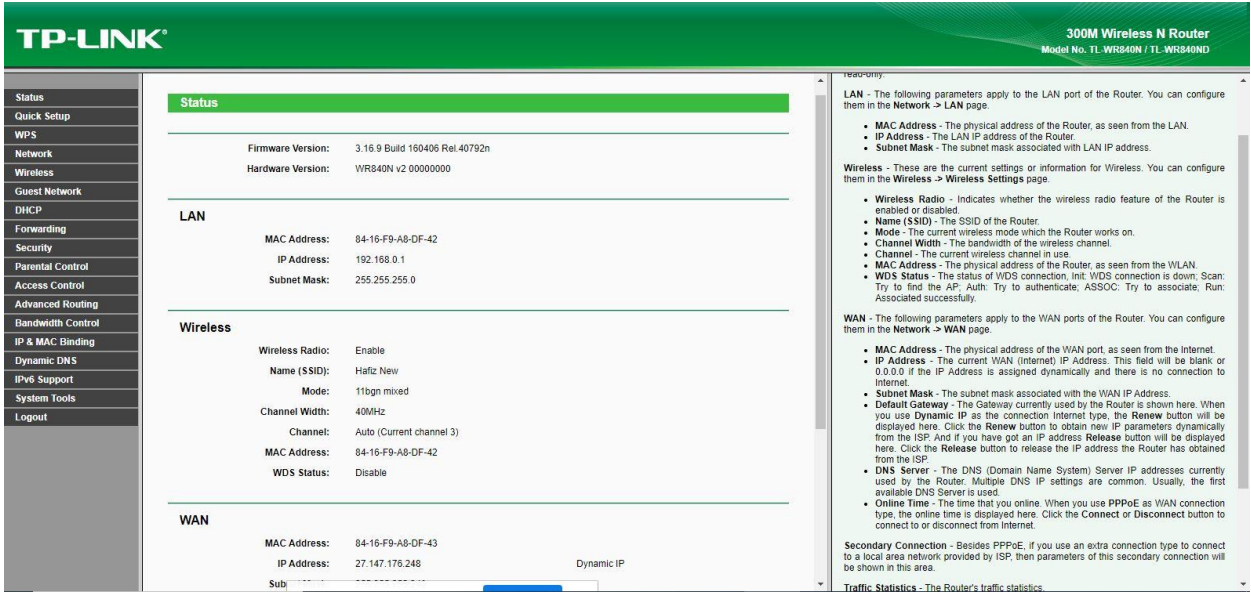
TP-LINK®

300M Wireless N Router
Model No. TL-WR840N / TL-WR840ND

Status
Quick Setup
WPS
Network
Wireless
Guest Network
DHCP
Forwarding
Security
Parental Control
Access Control
Advanced Routing
Bandwidth Control
IP & MAC Binding
Dynamic DNS
IPv6 Support
System Tools
Logout

Status

Firmware Version: 3.16.9 Build 160406 Rel.40792n
Hardware Version: WR840N v2 00000000

LAN
MAC Address: 84-16-F9-A8-DF-42
IP Address: 192.168.0.1
Subnet Mask: 255.255.255.0

Wireless
Wireless Radio: Enable
Name (SSID): Hafiz New
Mode: 11bgn mixed
Channel Width: 40MHz
Channel: Auto (Current channel 3)
MAC Address: 84-16-F9-A8-DF-42
WDS Status: Disable

WAN
MAC Address: 84-16-F9-A8-DF-43
IP Address: 27.147.176.248 Dynamic IP
Sub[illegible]

read-only.

LAN - The following parameters apply to the LAN port of the Router. You can configure them in the Network -> LAN page.

• MAC Address - The physical address of the Router, as seen from the LAN.
• IP Address - The LAN IP address of the Router.
• Subnet Mask - The subnet mask associated with LAN IP address.

Wireless - These are the current settings or information for Wireless. You can configure them in the Wireless -> Wireless Settings page.

• Wireless Radio - Indicates whether the wireless radio feature of the Router is enabled or disabled.
• Name (SSID) - The SSID of the Router.
• Mode - The current wireless mode which the Router works on.
• Channel Width - The bandwidth of the wireless channel.
• Channel - The current wireless channel in use.
• MAC Address - The physical address of the Router, as seen from the WLAN.
• WDS Status - The status of WDS connection, Init: WDS connection is down; Scan: Try to find the AP; Auth: Try to authenticate; ASSOC: Try to associate; Run: Associated successfully.

WAN - The following parameters apply to the WAN ports of the Router. You can configure them in the Network -> WAN page.

• MAC Address - The physical address of the WAN port, as seen from the Internet.
• IP Address - The current WAN (Internet) IP Address. This field will be blank or 0.0.0.0 if the IP Address is assigned dynamically and there is no connection to Internet.
• Subnet Mask - The subnet mask associated with the WAN IP Address.
• Default Gateway - The Gateway currently used by the Router is shown here. When you use Dynamic IP as the connection Internet type, the Renew button will be displayed here. Click the Renew button to obtain new IP parameters dynamically from the ISP. And if you have got an IP address Release button will be displayed here. Click the Release button to release the IP address the Router has obtained from the ISP.
• DNS Server - The DNS (Domain Name System) Server IP addresses currently used by the Router. Multiple DNS IP settings are common. Usually, the first available DNS Server is used.
• Online Time - The time that you online. When you use PPPoE as WAN connection type, the online time is displayed here. Click the Connect or Disconnect button to connect to or disconnect from Internet.

Secondary Connection - Besides PPPoE, if you use an extra connection type to connect to a local area network provided by ISP, then parameters of this secondary connection will be shown in this area.

Traffic Statistics - The Router's traffic statistics.